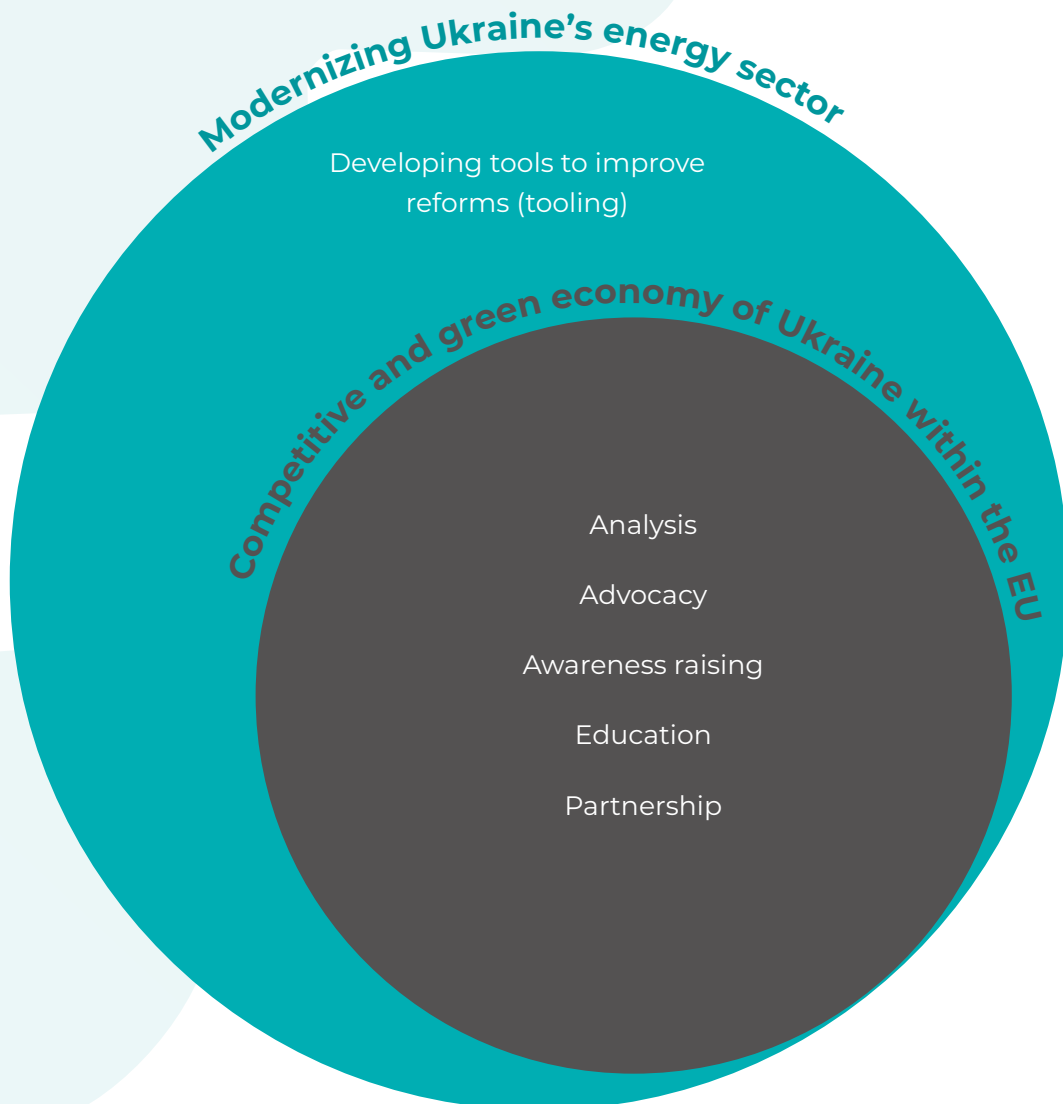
Modernizing Ukraine's energy sector

Developing tools to improve reforms (tooling)

Competitive and green economy of Ukraine within the EU

Analysis

Advocacy

Awareness raising

Education

Partnership